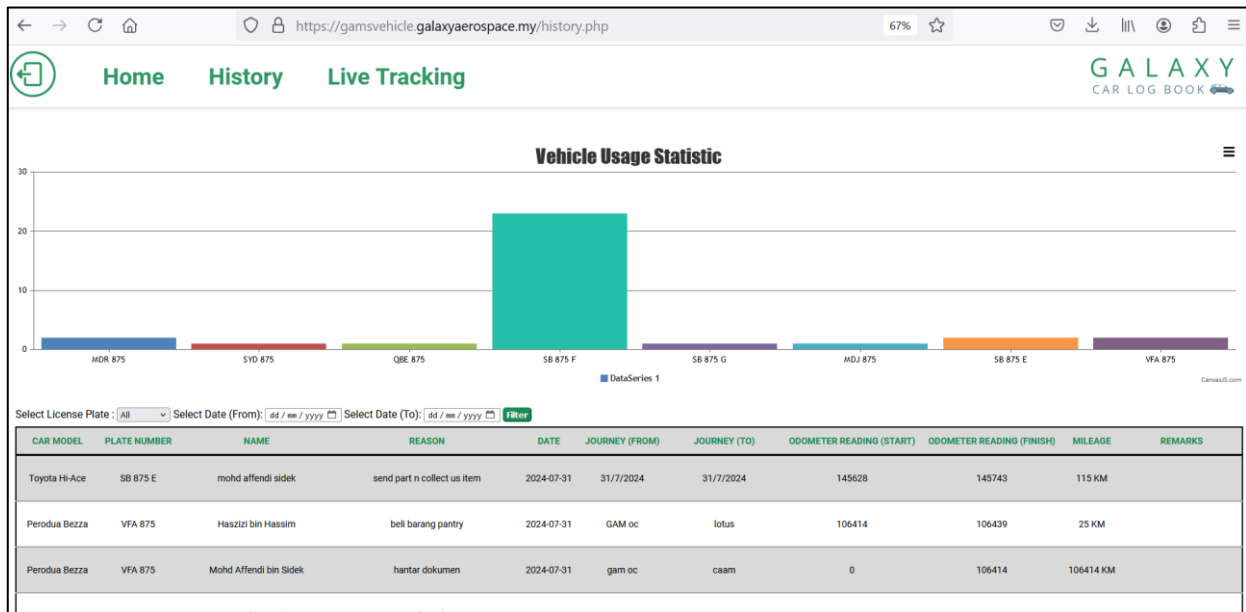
https://gamsvehicle.galaxyaerospace.my/history.php 67%

Home History Live Tracking

GALAXY
CAR LOG BOOK

Vehicle Usage Statistic

30
20
10
0

MDR 875 SYD 875 QBE 875 SB 875 F SB 875 G MDJ 875 SB 875 E VFA 875

DataSeries 1

CanvasJS.com

Select License Plate : All Select Date (From): dd / mm / yyyy Select Date (To): dd / mm / yyyy Filter

| CAR MODEL | PLATE NUMBER | NAME | REASON | DATE | JOURNEY (FROM) | JOURNEY (TO) | ODOMETER READING (START) | ODOMETER READING (FINISH) | MILEAGE | REMARKS |
|---|---|---|---|---|---|---|---|---|---|---|
| Toyota Hi-Ace | SB 875 E | mohd affendi sidek | send part n collect us item | 2024-07-31 | 31/7/2024 | 31/7/2024 | 145628 | 145743 | 115 KM | |
| Perodua Bezza | VFA 875 | Haszizi bin Hassim | beli barang pantry | 2024-07-31 | GAM oc | lotus | 106414 | 106439 | 25 KM | |
| Perodua Bezza | VFA 875 | Mohd Affendi bin Sidek | hantar dokumen | 2024-07-31 | gam oc | caam | 0 | 106414 | 106414 KM | |